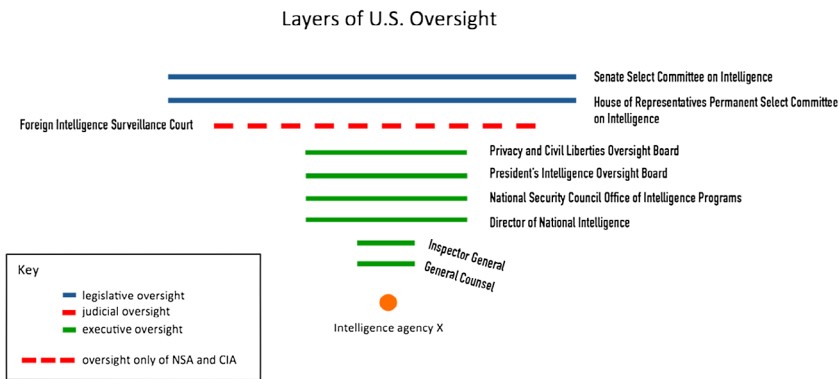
Layers of U.S. Oversight

Senate Select Committee on Intelligence

House of Representatives Permanent Select Committee on Intelligence

Foreign Intelligence Surveillance Court

Privacy and Civil Liberties Oversight Board

President's Intelligence Oversight Board

National Security Council Office of Intelligence Programs

Director of National Intelligence

Inspector General

General Counsel

Intelligence agency X

Key

legislative oversight

judicial oversight

executive oversight

oversight only of NSA and CIA